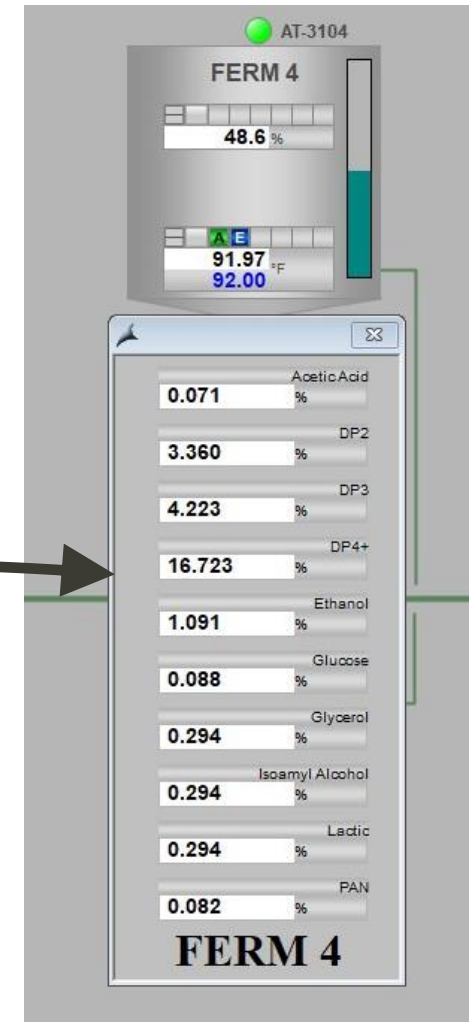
AT-3104

FERM 4

48.6 %

A E

91.97 °F
92.00

Acetic Acid
0.071 %

DP2
3.360 %

DP3
4.223 %

DP4+
16.723 %

Ethanol
1.091 %

Glucose
0.088 %

Glycerol
0.294 %

Isoamyl Alcohol
0.294 %

Lactic
0.294 %

PAN
0.082 %

FERM 4